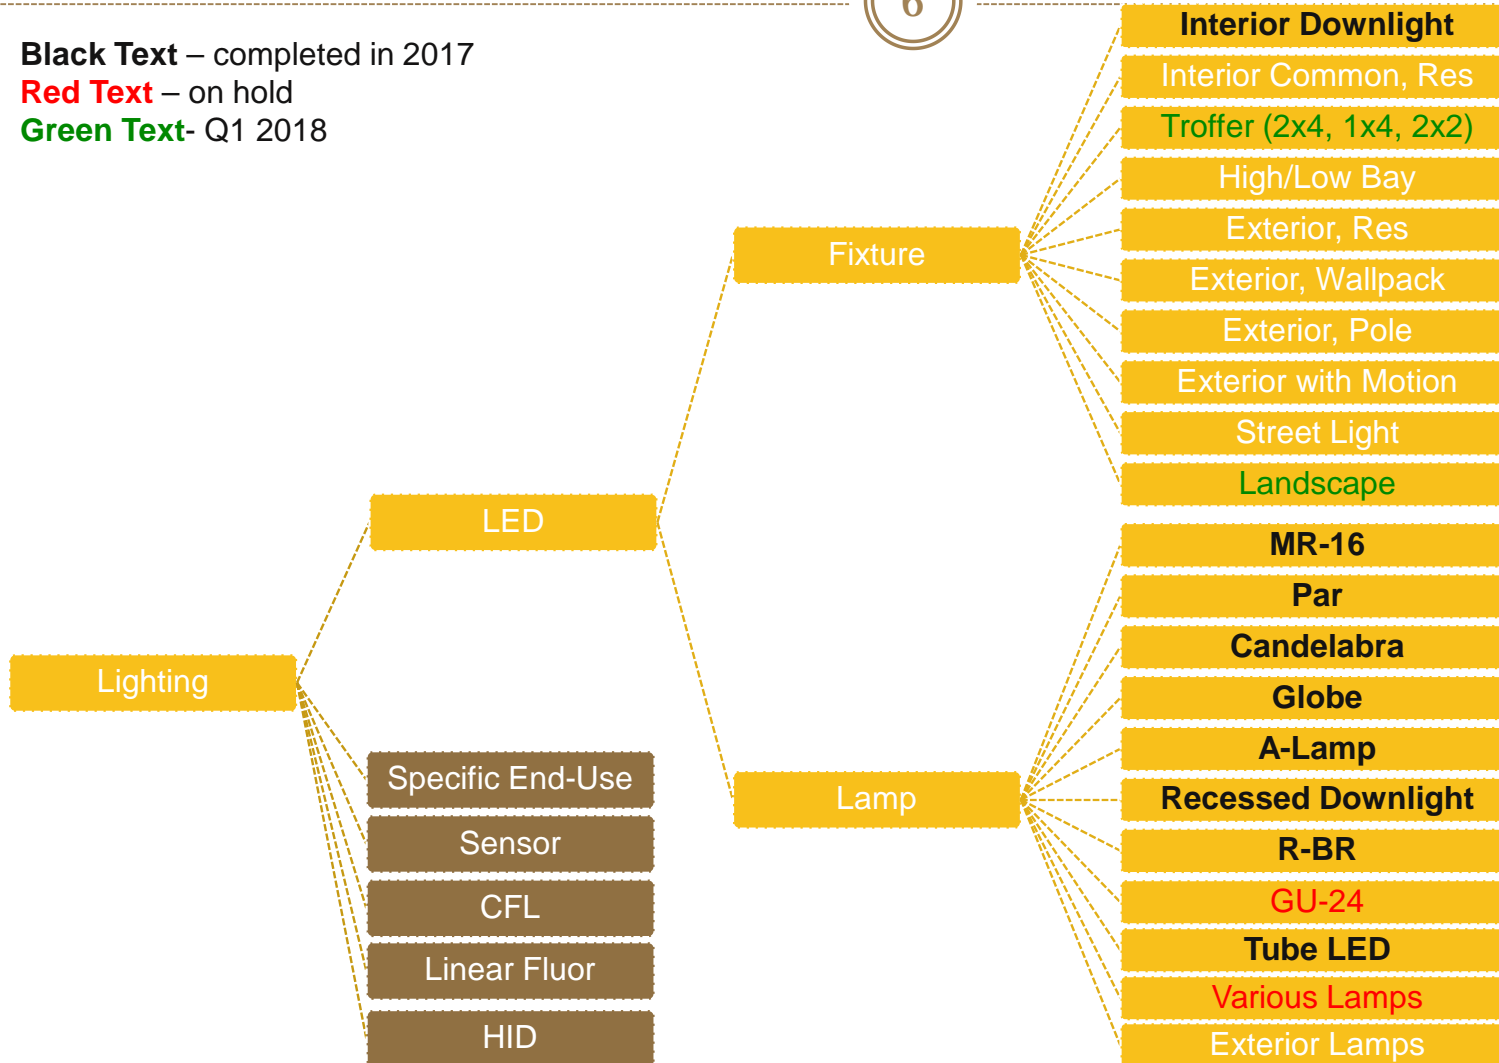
6

Black Text – completed in 2017
Red Text – on hold
Green Text- Q1 2018

Lighting

LED

Specific End-Use

Sensor

CFL

Linear Fluor

HID

Fixture

Lamp

Interior Downlight

Interior Common, Res

Troffer (2x4, 1x4, 2x2)

High/Low Bay

Exterior, Res

Exterior, Wallpack

Exterior, Pole

Exterior with Motion

Street Light

Landscape

MR-16

Par

Candelabra

Globe

A-Lamp

Recessed Downlight

R-BR

GU-24

Tube LED

Various Lamps

Exterior Lamps